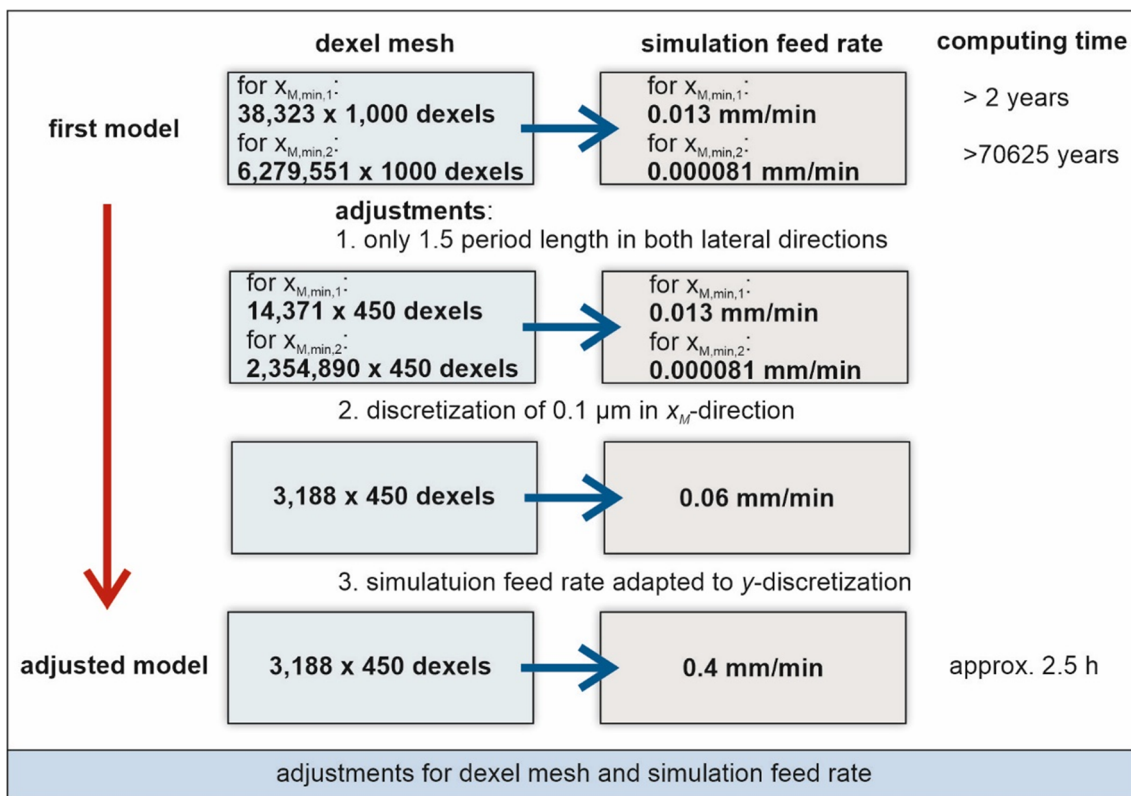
dexel mesh

simulation feed rate

computing time

first model

for $x_{M,min,1}$:
38,323 x 1,000 dexels
for $x_{M,min,2}$:
6,279,551 x 1000 dexels

for $x_{M,min,1}$:
0.013 mm/min
for $x_{M,min,2}$:
0.000081 mm/min

> 2 years

>70625 years

adjustments:
1. only 1.5 period length in both lateral directions

for $x_{M,min,1}$:
14,371 x 450 dexels
for $x_{M,min,2}$:
2,354,890 x 450 dexels

for $x_{M,min,1}$:
0.013 mm/min
for $x_{M,min,2}$:
0.000081 mm/min

2. discretization of 0.1 µm in $x_M$-direction

3,188 x 450 dexels

0.06 mm/min

3. simulatuion feed rate adapted to $y$-discretization

adjusted model

3,188 x 450 dexels

0.4 mm/min

approx. 2.5 h

adjustments for dexel mesh and simulation feed rate